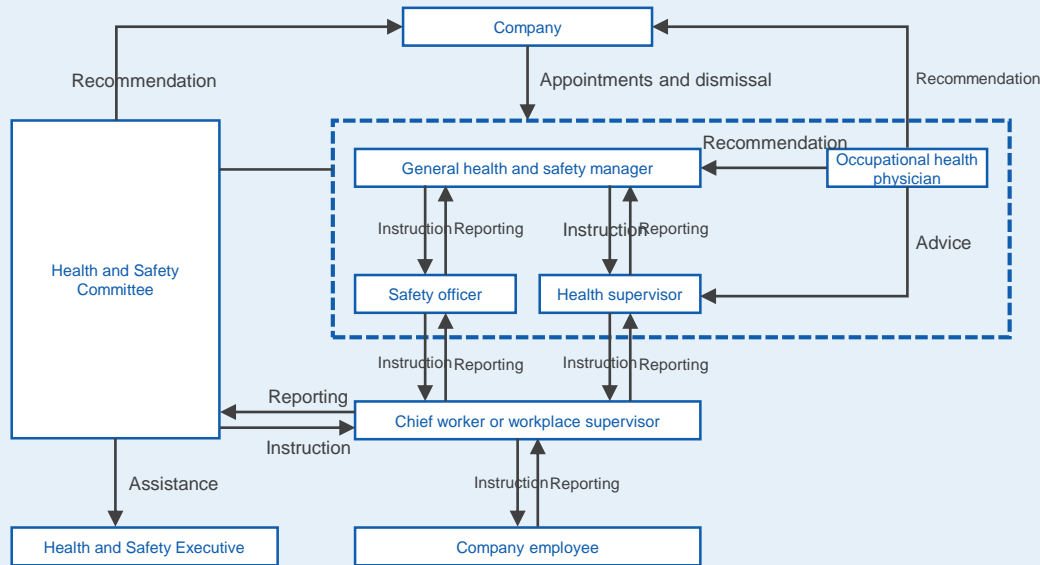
Company

Recommendation

Appointments and dismissal

Recommendation

Recommendation

General health and safety manager

Occupational health physician

Instruction

Reporting

Instruction

Reporting

Advice

Health and Safety Committee

Safety officer

Health supervisor

Instruction

Reporting

Instruction

Reporting

Reporting

Chief worker or workplace supervisor

Instruction

Assistance

Instruction

Reporting

Health and Safety Executive

Company employee